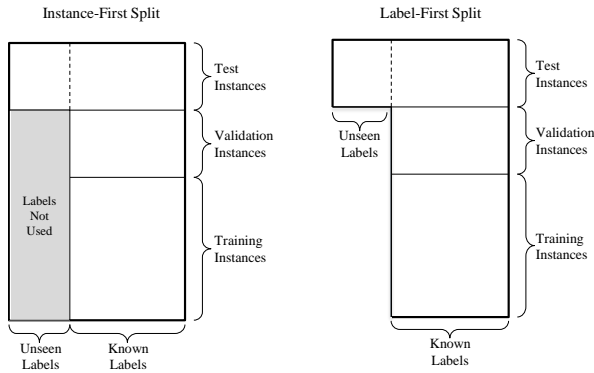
Instance-First Split

Labels Not Used

Test Instances

Validation Instances

Training Instances

Unseen Labels

Known Labels

Label-First Split

Test Instances

Unseen Labels

Validation Instances

Training Instances

Known Labels